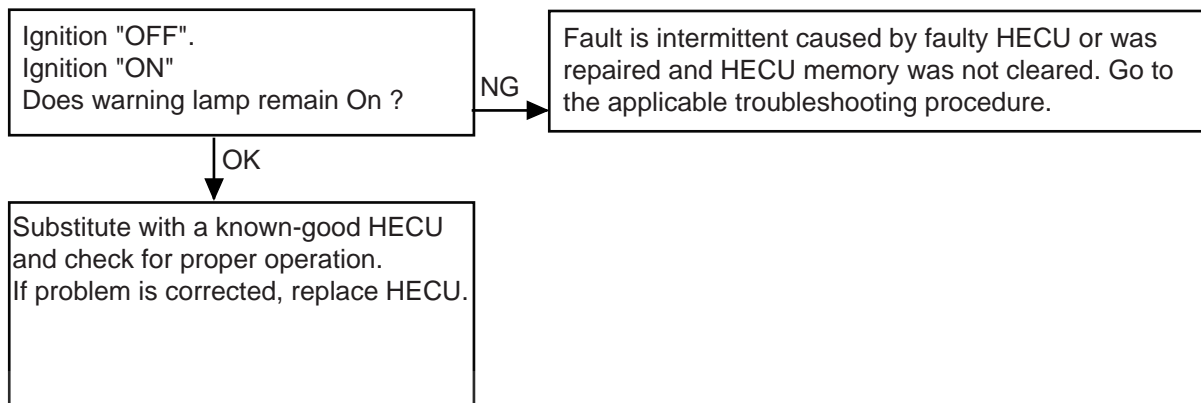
Ignition "OFF".
Ignition "ON"
Does warning lamp remain On ?

NG

Fault is intermittent caused by faulty HECU or was repaired and HECU memory was not cleared. Go to the applicable troubleshooting procedure.

OK

Substitute with a known-good HECU and check for proper operation.
If problem is corrected, replace HECU.